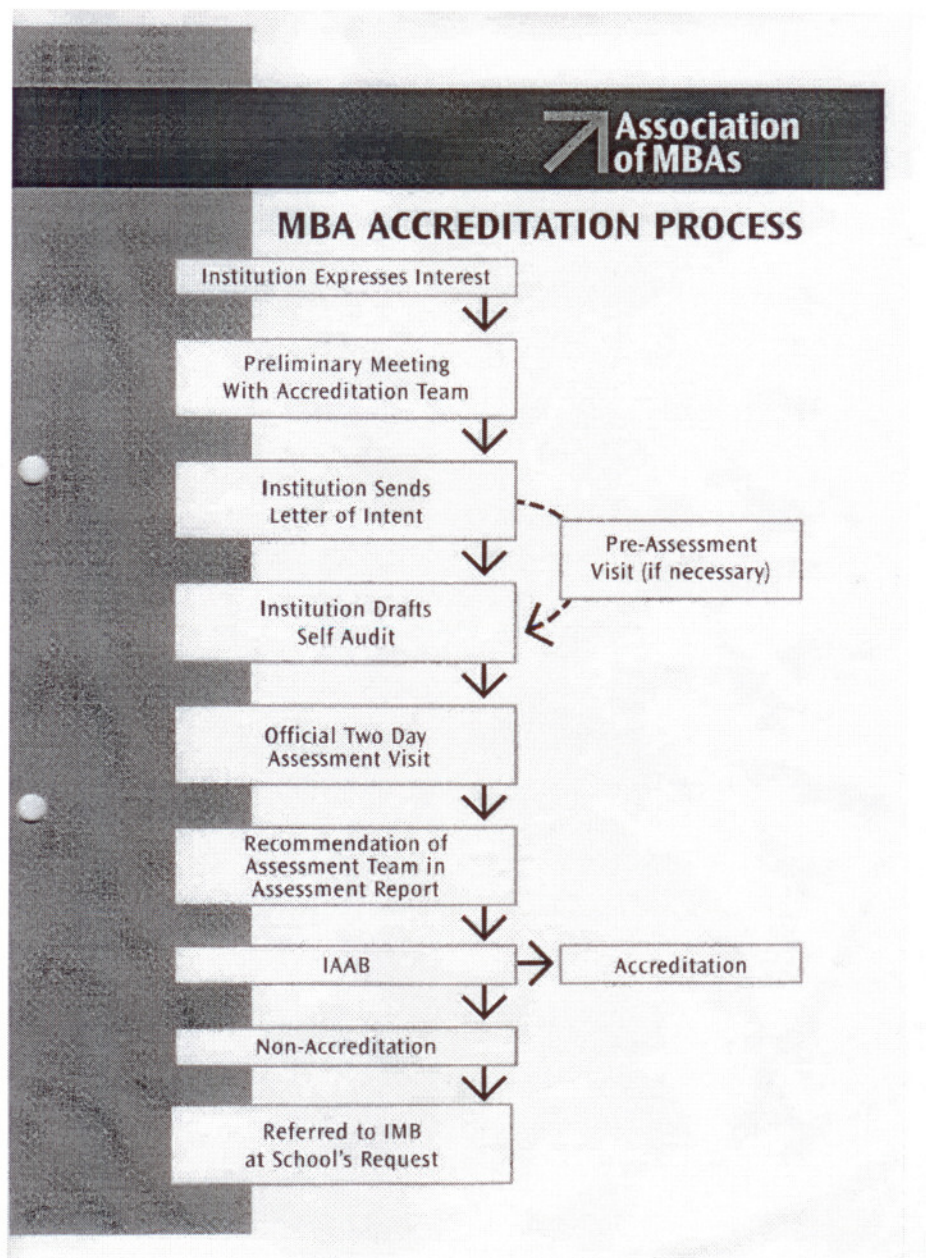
Association of MBAs

MBA ACCREDITATION PROCESS

Institution Expresses Interest

Preliminary Meeting With Accreditation Team

Institution Sends Letter of Intent

Pre-Assessment Visit (if necessary)

Institution Drafts Self Audit

Official Two Day Assessment Visit

Recommendation of Assessment Team in Assessment Report

IAAB

Accreditation

Non-Accreditation

Referred to IMB at School's Request